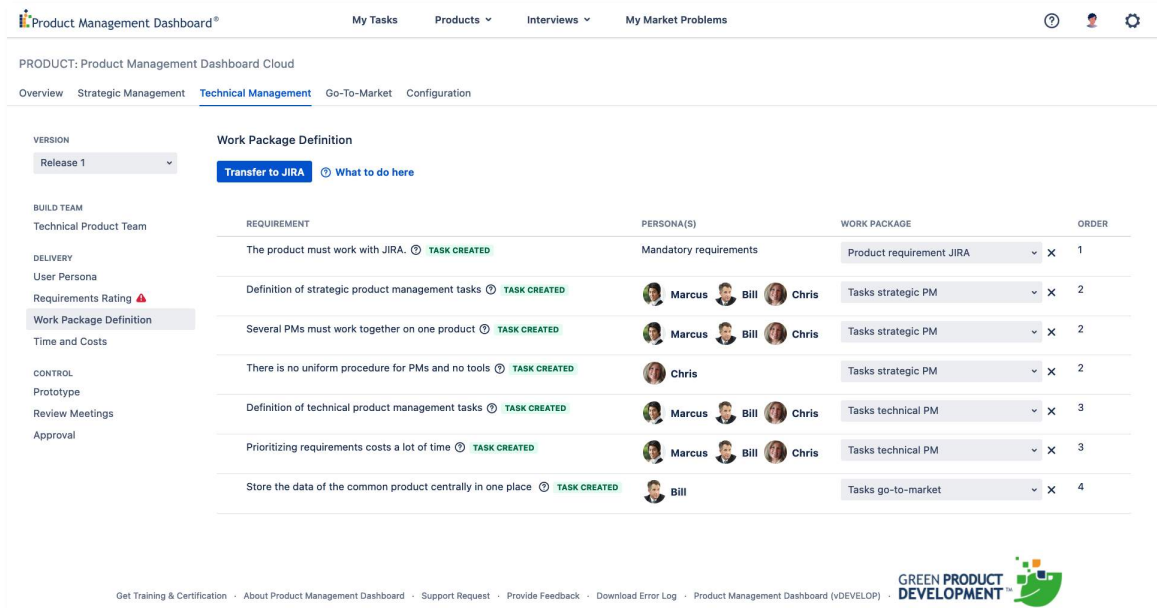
Product Management Dashboard®

My Tasks Products ⌄ Interviews ⌄ My Market Problems

PRODUCT: Product Management Dashboard Cloud

Overview Strategic Management Technical Management Go-To-Market Configuration

VERSION
Release 1

BUILD TEAM
Technical Product Team

DELIVERY
User Persona
Requirements Rating
Work Package Definition
Time and Costs

CONTROL
Prototype
Review Meetings
Approval

Work Package Definition

Transfer to JIRA What to do here

| REQUIREMENT | PERSONA(S) | WORK PACKAGE | ORDER |
|---|---|---|---|
| The product must work with JIRA. TASK CREATED | Mandatory requirements | Product requirement JIRA ✕ | 1 |
| Definition of strategic product management tasks TASK CREATED | Marcus Bill Chris | Tasks strategic PM ✕ | 2 |
| Several PMs must work together on one product TASK CREATED | Marcus Bill Chris | Tasks strategic PM ✕ | 2 |
| There is no uniform procedure for PMs and no tools TASK CREATED | Chris | Tasks strategic PM ✕ | 2 |
| Definition of technical product management tasks TASK CREATED | Marcus Bill Chris | Tasks technical PM ✕ | 3 |
| Prioritizing requirements costs a lot of time TASK CREATED | Marcus Bill Chris | Tasks technical PM ✕ | 3 |
| Store the data of the common product centrally in one place TASK CREATED | Bill | Tasks go-to-market ✕ | 4 |

Get Training & Certification · About Product Management Dashboard · Support Request · Provide Feedback · Download Error Log · Product Management Dashboard (vDEVELOP) ·

GREEN PRODUCT DEVELOPMENT™